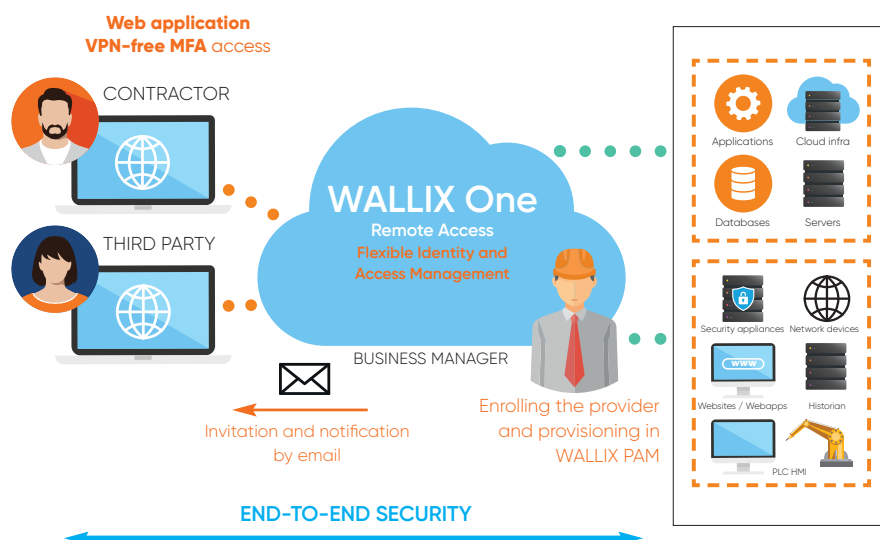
Web application
VPN-free MFA access

CONTRACTOR

THIRD PARTY

WALLIX One
Remote Access
Flexible Identity and Access Management

BUSINESS MANAGER

Invitation and notification by email

Enrolling the provider and provisioning in WALLIX PAM

Applications
Cloud infra
Databases
Servers

Security appliances
Network devices
WWW
Websites / Webapps
Historian
PLC HMI

END-TO-END SECURITY